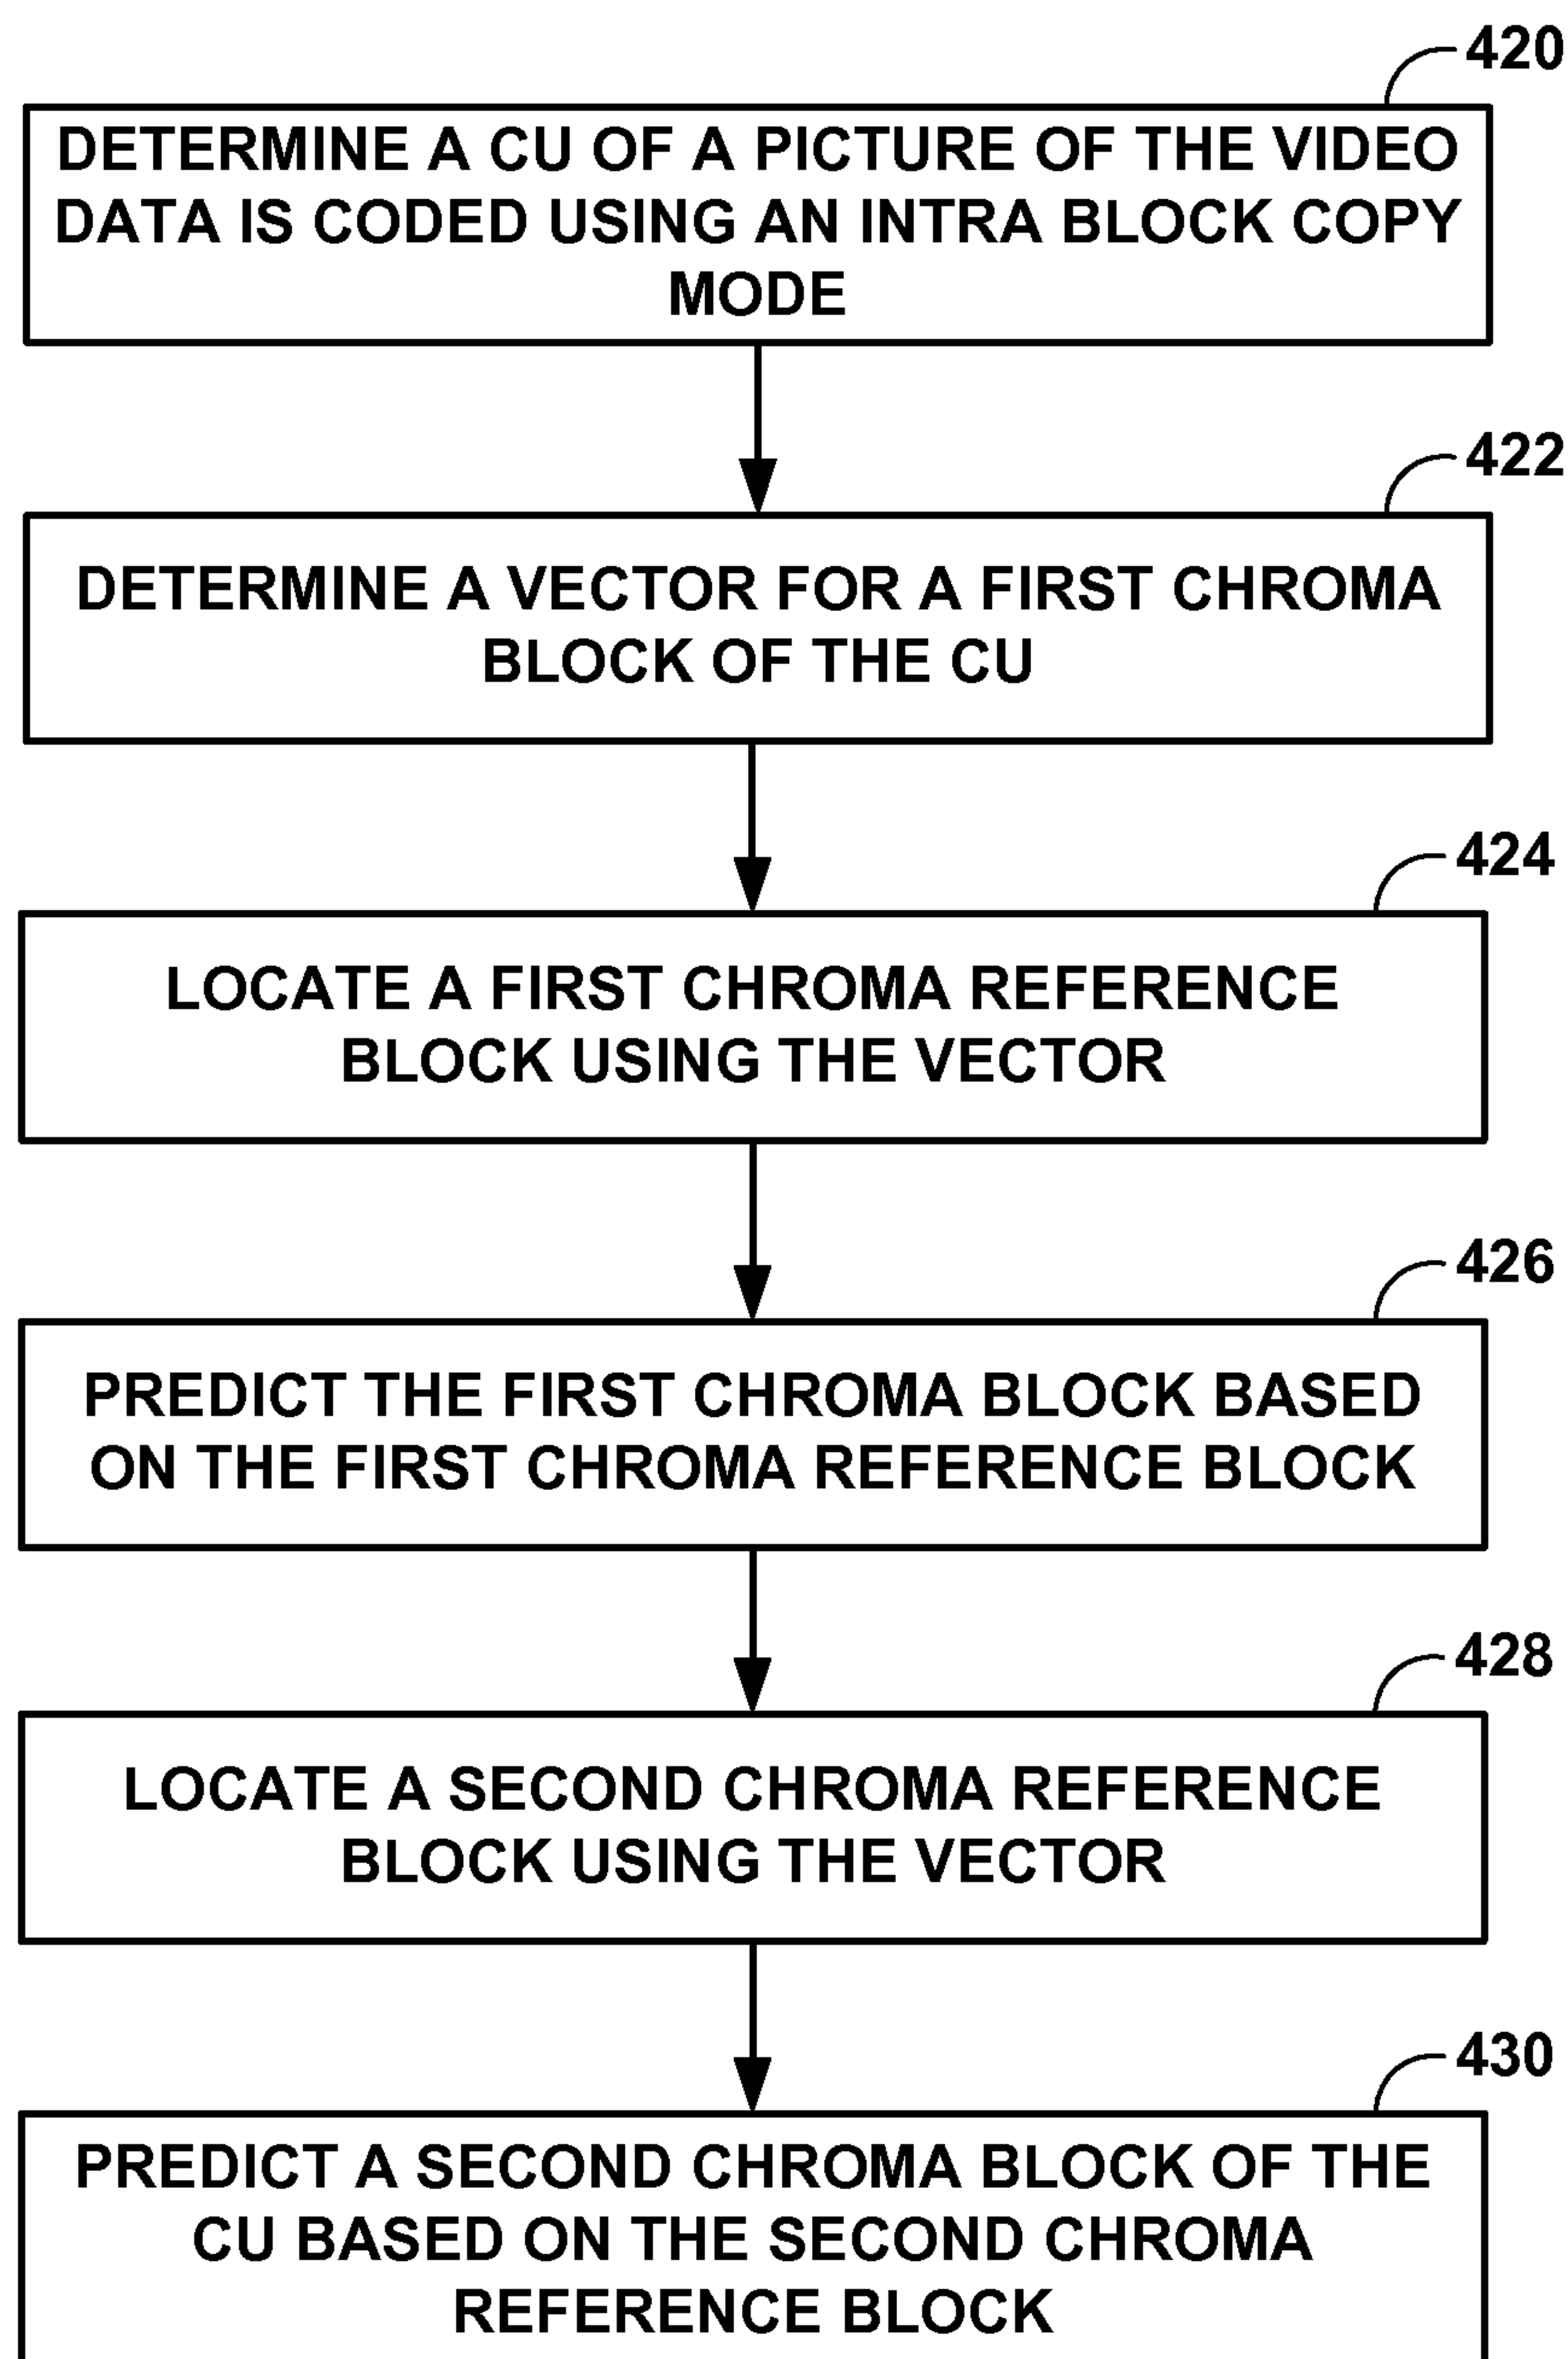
420

DETERMINE A CU OF A PICTURE OF THE VIDEO DATA IS CODED USING AN INTRA BLOCK COPY MODE

422

DETERMINE A VECTOR FOR A FIRST CHROMA BLOCK OF THE CU

424

LOCATE A FIRST CHROMA REFERENCE BLOCK USING THE VECTOR

426

PREDICT THE FIRST CHROMA BLOCK BASED ON THE FIRST CHROMA REFERENCE BLOCK

428

LOCATE A SECOND CHROMA REFERENCE BLOCK USING THE VECTOR

430

PREDICT A SECOND CHROMA BLOCK OF THE CU BASED ON THE SECOND CHROMA REFERENCE BLOCK